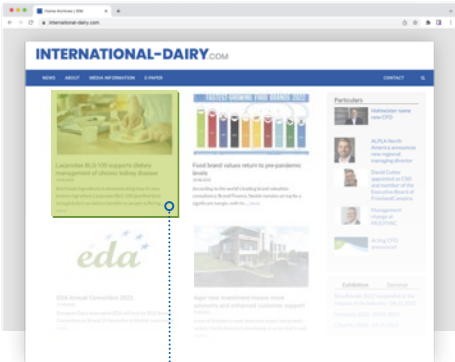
Home Archive | IDX
international-dairy.com

INTERNATIONAL-DAIRY.COM

NEWS ABOUT MEDIA INFORMATION E-PAPER CONTACT

Lactoferrin BLG 100 supports dietary management of chronic kidney disease

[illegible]

FASTEST GROWING FOOD BRANDS 2022

Food brand values return to pre-pandemic levels

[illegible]

Particulars

Hofmeister name new CFO

ALPLA North America announces new regional managing director

David Collins appointed as CSO and member of the Executive Board of FrieslandCampina

Management change at FRoSTA

Acting CFO announced

eda

EDA Annual Convention 2022

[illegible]

Agar new investment means more capacity and enhanced customer support

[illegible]

Exhibition Seminar

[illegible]